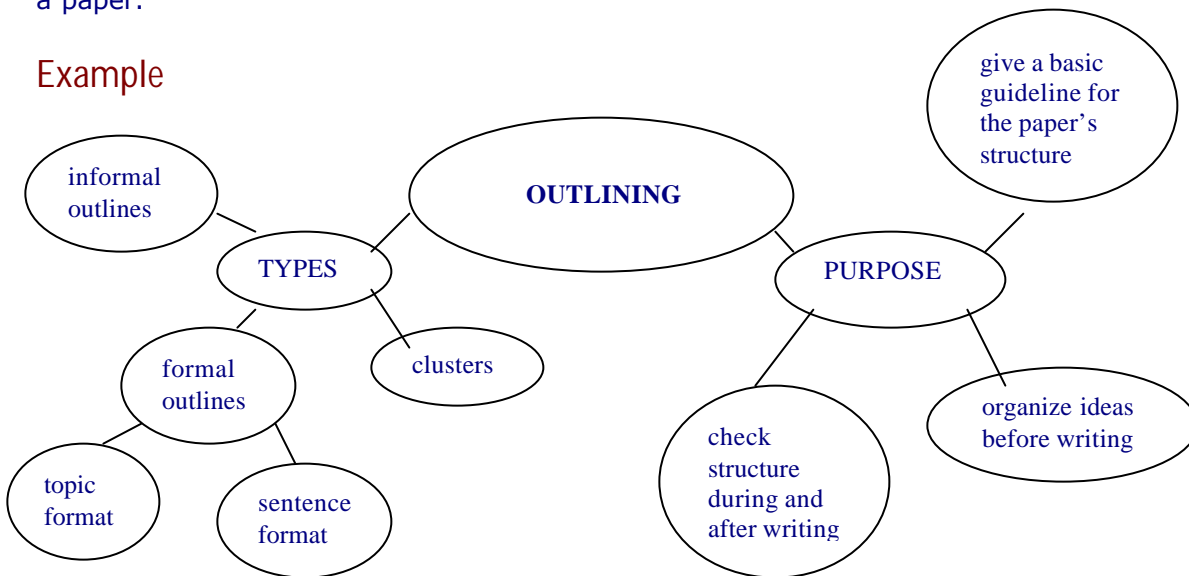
a paper.

Example

OUTLINING

TYPES

informal outlines

formal outlines

clusters

topic format

sentence format

PURPOSE

give a basic guideline for the paper's structure

organize ideas before writing

check structure during and after writing